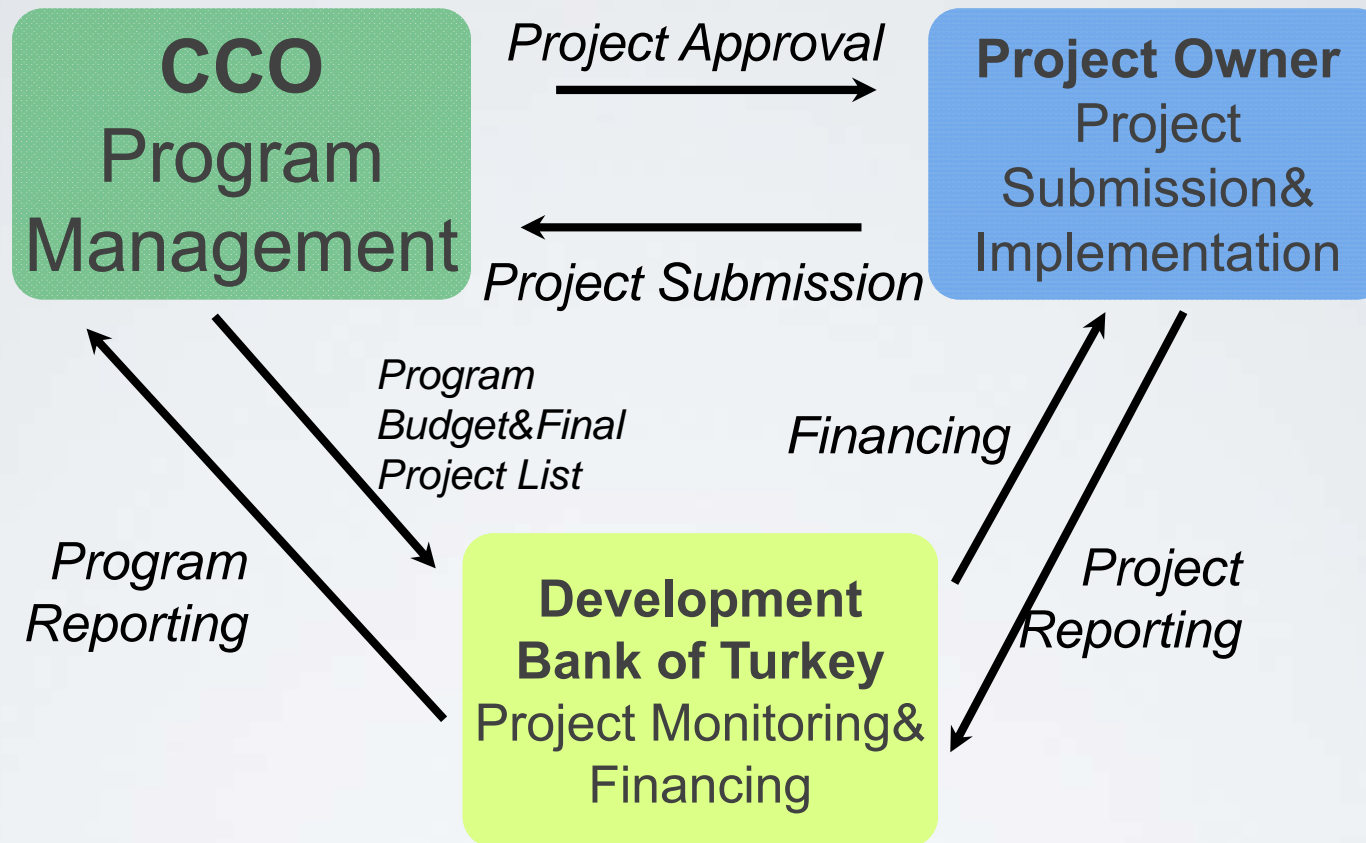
CCO
Program
Management

Project Approval

Project Submission

Project Owner
Project
Submission&
Implementation

Program
Budget&Final
Project List

Financing

Program
Reporting

Project
Reporting

Development
Bank of Turkey
Project Monitoring&
Financing